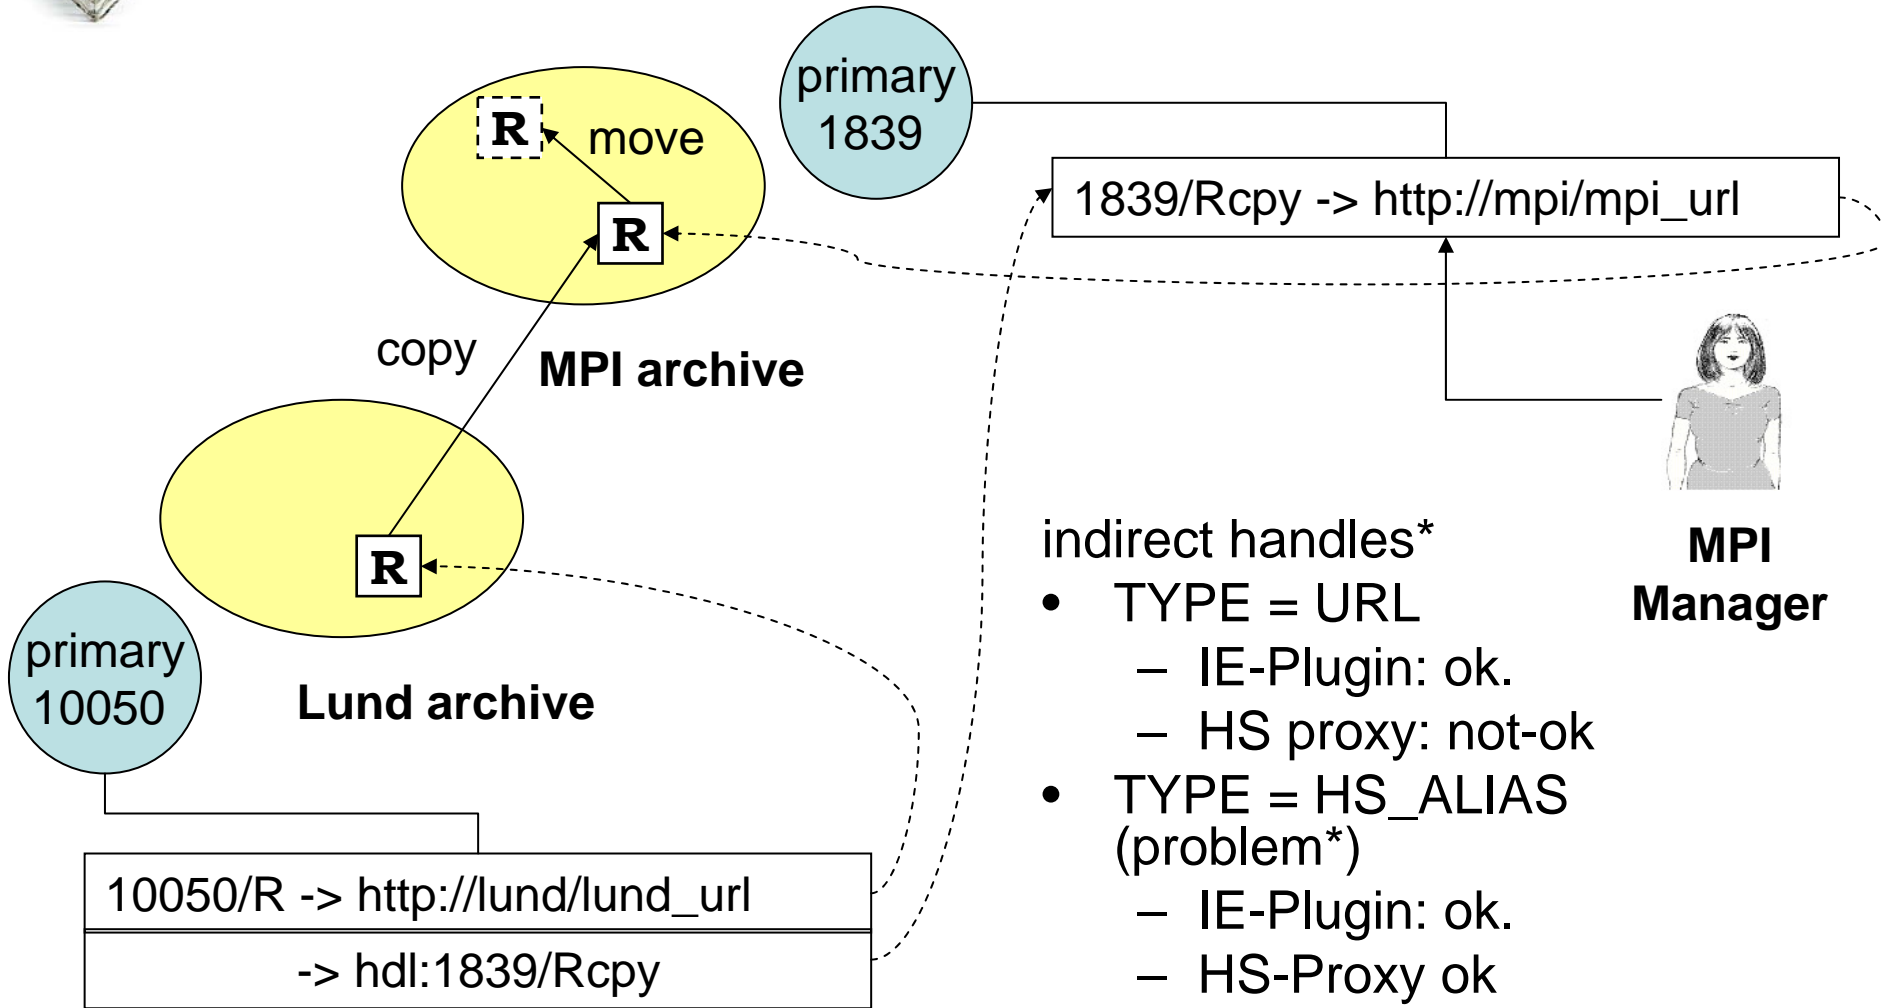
R

move

R

primary 1839

1839/Rcpy -> http://mpi/mpi_url

copy

MPI archive

R

Lund archive

primary 10050

10050/R -> http://lund/lund_url

-> hdl:1839/Rcpy

indirect handles*
• TYPE = URL
– IE-Plugin: ok.
– HS proxy: not-ok
• TYPE = HS_ALIAS (problem*)
– IE-Plugin: ok.
– HS-Proxy ok

MPI Manager